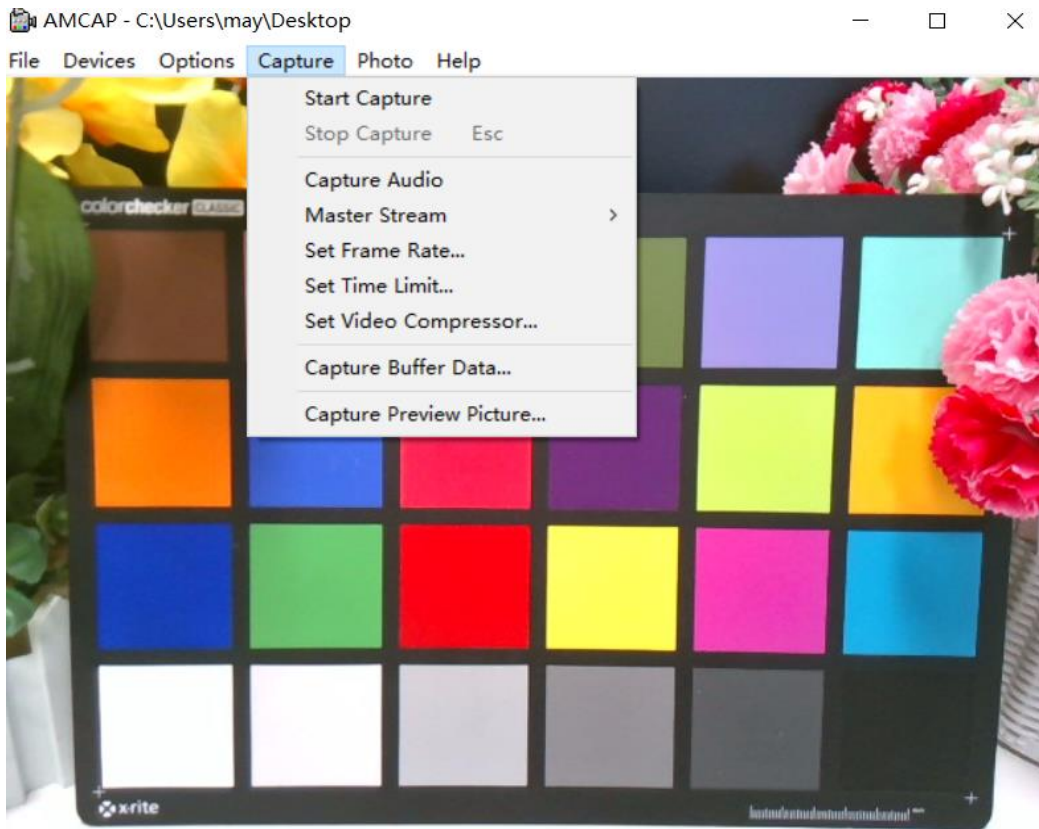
AMCAP - C:\Users\may\Desktop

File Devices Options Capture Photo Help

Start Capture
Stop Capture Esc
Capture Audio
Master Stream
Set Frame Rate...
Set Time Limit...
Set Video Compressor...
Capture Buffer Data...
Capture Preview Picture...

colorchecker CLASSIC

x-rite